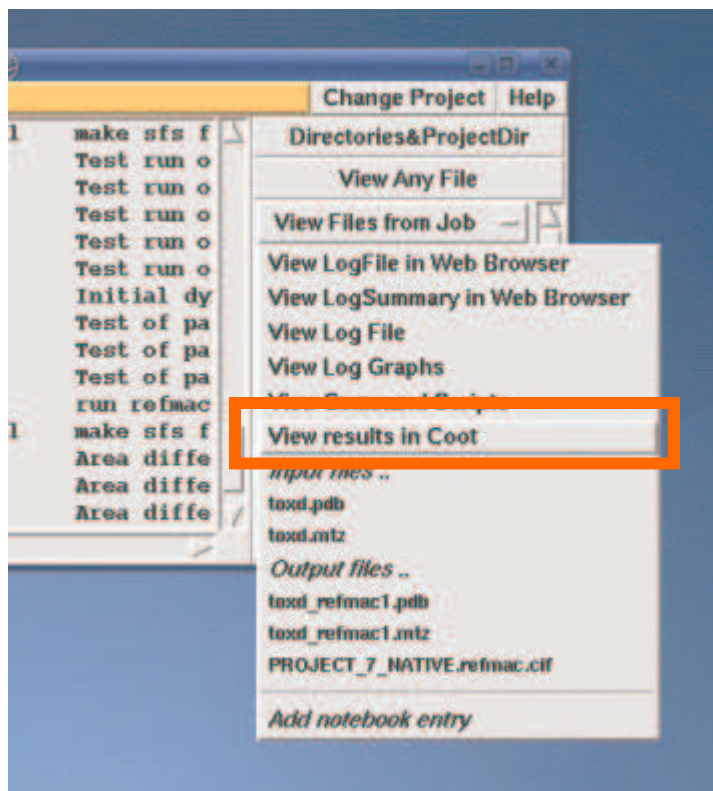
Change Project Help

1 make sfs f
Test run o
Test run o
Test run o
Test run o
Test run o
Initial dy
Test of pa
Test of pa
Test of pa
run refmac
1 make sfs f
Area diffe
Area diffe
Area diffe

Directories&ProjectDir
View Any File
View Files from Job

View LogFile in Web Browser
View LogSummary in Web Browser
View Log File
View Log Graphs
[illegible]
View results in Coot
Input files ..
toxd.pdb
toxd.mtz
Output files ..
toxd_refmac1.pdb
toxd_refmac1.mtz
PROJECT_7_NATIVE.refmac.cif
Add notebook entry